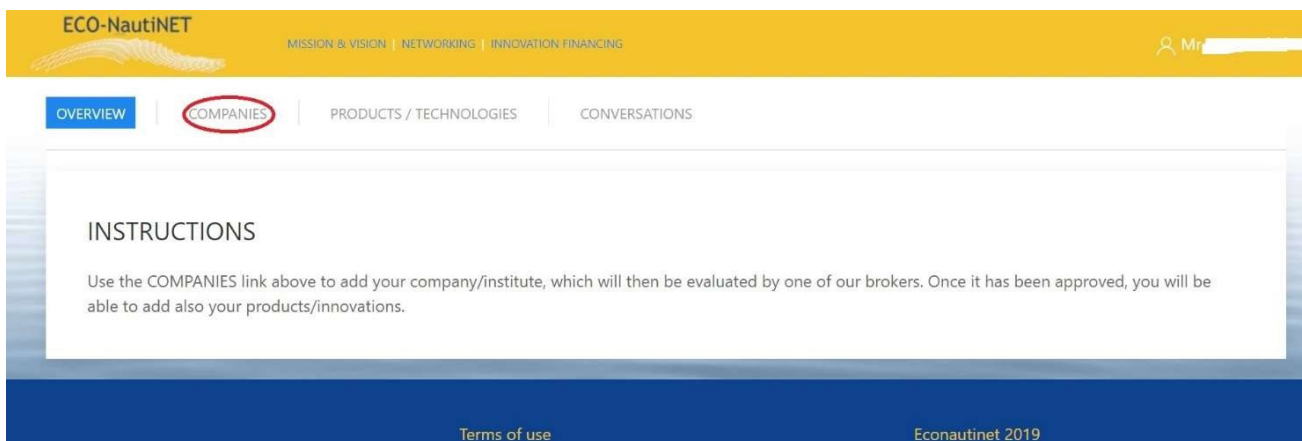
ECO-NautiNET

MISSION & VISION | NETWORKING | INNOVATION FINANCING

Mr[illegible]

OVERVIEW | COMPANIES | PRODUCTS / TECHNOLOGIES | CONVERSATIONS

INSTRUCTIONS

Use the COMPANIES link above to add your company/institute, which will then be evaluated by one of our brokers. Once it has been approved, you will be able to add also your products/innovations.

Terms of use

Econautinet 2019